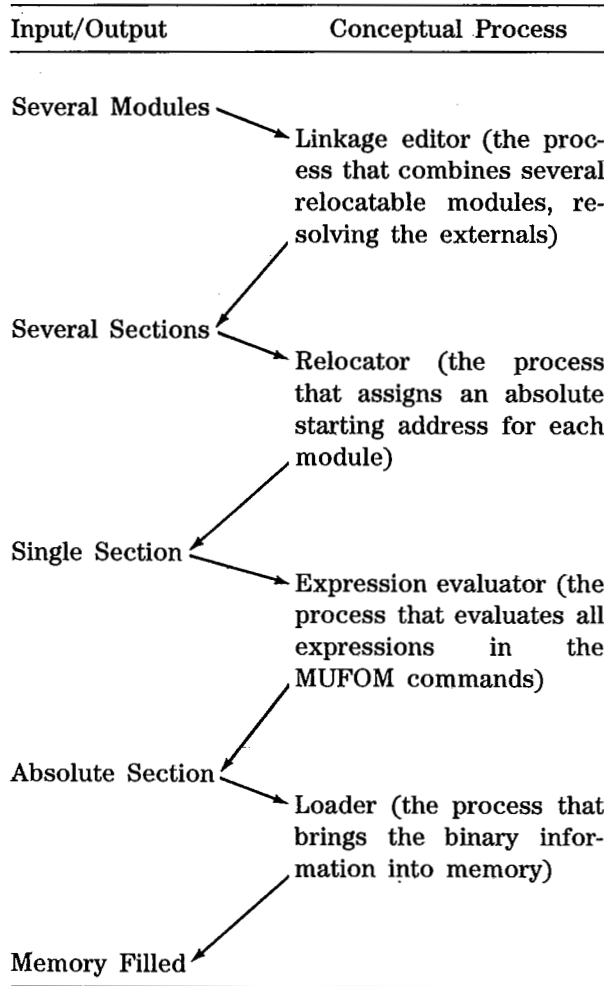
Input/Output

Conceptual Process

Several Modules

Linkage editor (the process that combines several relocatable modules, resolving the externals)

Several Sections

Relocator (the process that assigns an absolute starting address for each module)

Single Section

Expression evaluator (the process that evaluates all expressions in the MUFOM commands)

Absolute Section

Loader (the process that brings the binary information into memory)

Memory Filled